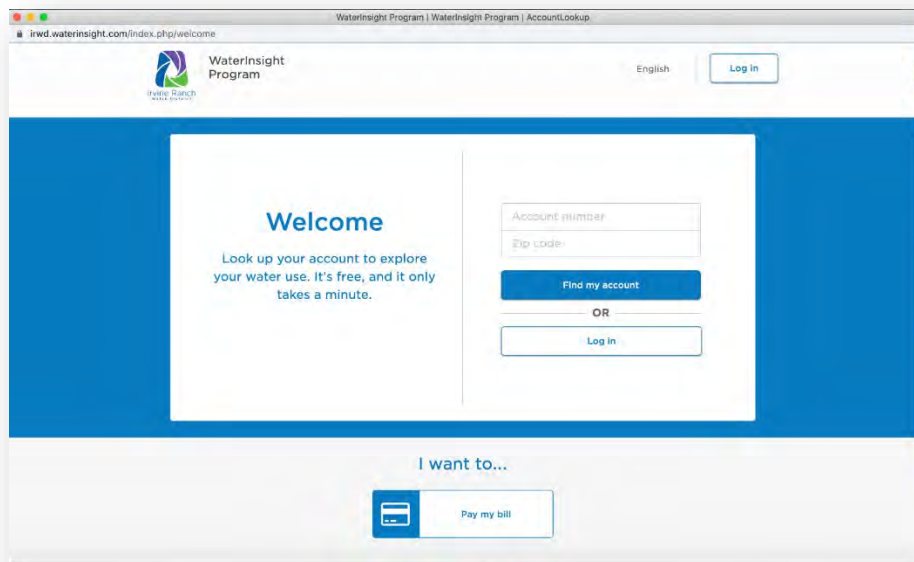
WaterInsight Program | WaterInsight Program | AccountLookup

irwd.waterinsight.com/index.php/welcome

Irvine Ranch WATER DISTRICT

WaterInsight Program

English

Log in

Welcome

Look up your account to explore your water use. It's free, and it only takes a minute.

Account number

Zip code

Find my account

OR

Log in

I want to...

Pay my bill